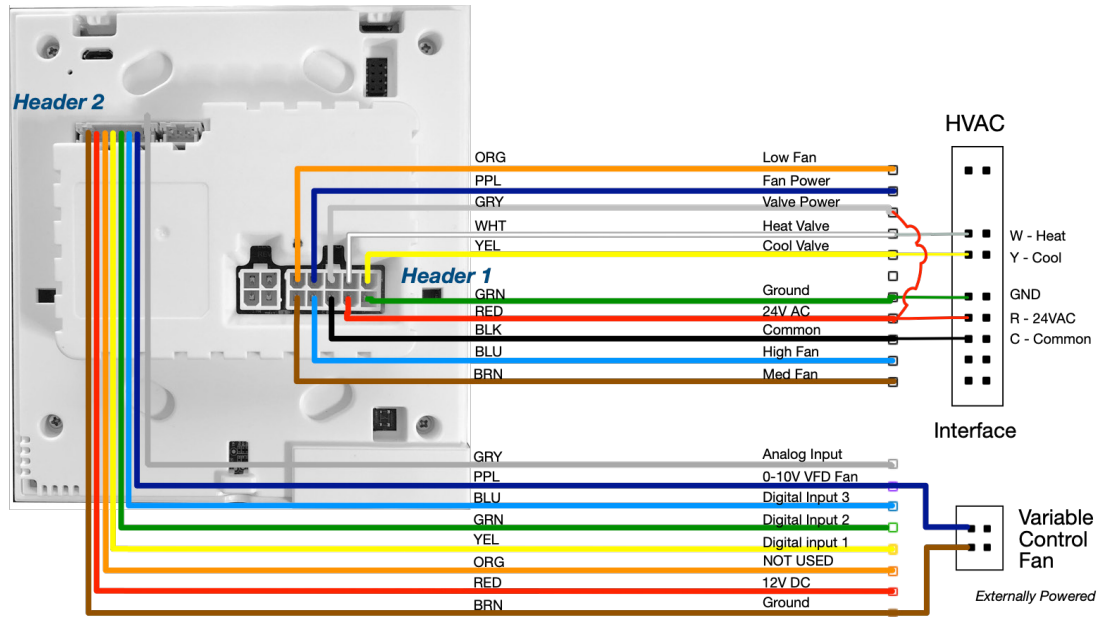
Header 2

Header 1

HVAC

ORG Low Fan
PPL Fan Power
GRY Valve Power
WHT Heat Valve
YEL Cool Valve
GRN Ground
RED 24V AC
BLK Common
BLU High Fan
BRN Med Fan

W - Heat
Y - Cool
GND
R - 24VAC
C - Common

Interface

GRY Analog Input
PPL 0-10V VFD Fan
BLU Digital Input 3
GRN Digital Input 2
YEL Digital input 1
ORG NOT USED
RED 12V DC
BRN Ground

Variable Control Fan

Externally Powered